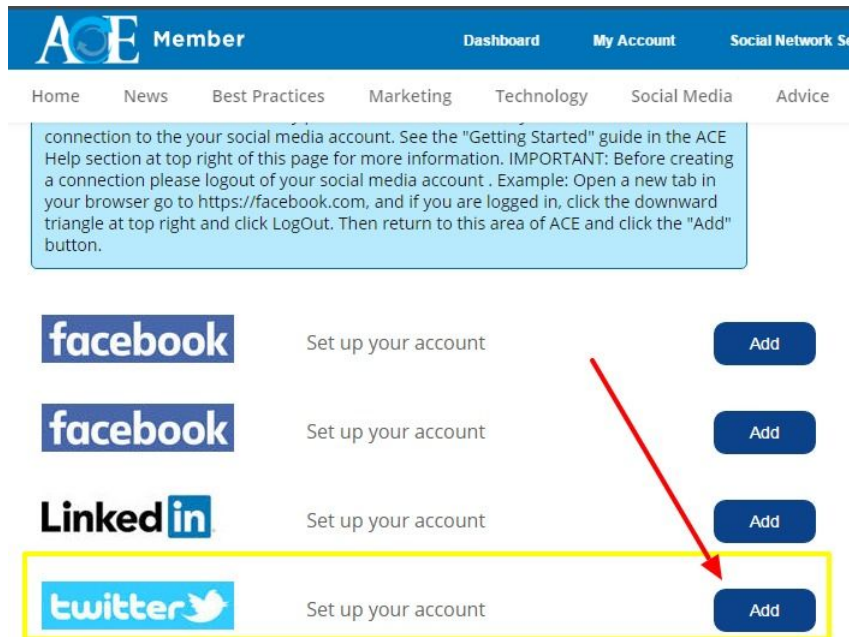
ACE Member Dashboard My Account Social Network S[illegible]

Home News Best Practices Marketing Technology Social Media Advice

connection to the your social media account. See the "Getting Started" guide in the ACE Help section at top right of this page for more information. IMPORTANT: Before creating a connection please logout of your social media account . Example: Open a new tab in your browser go to https://facebook.com, and if you are logged in, click the downward triangle at top right and click LogOut. Then return to this area of ACE and click the "Add" button.

facebook Set up your account Add

facebook Set up your account Add

LinkedIn Set up your account Add

twitter Set up your account Add